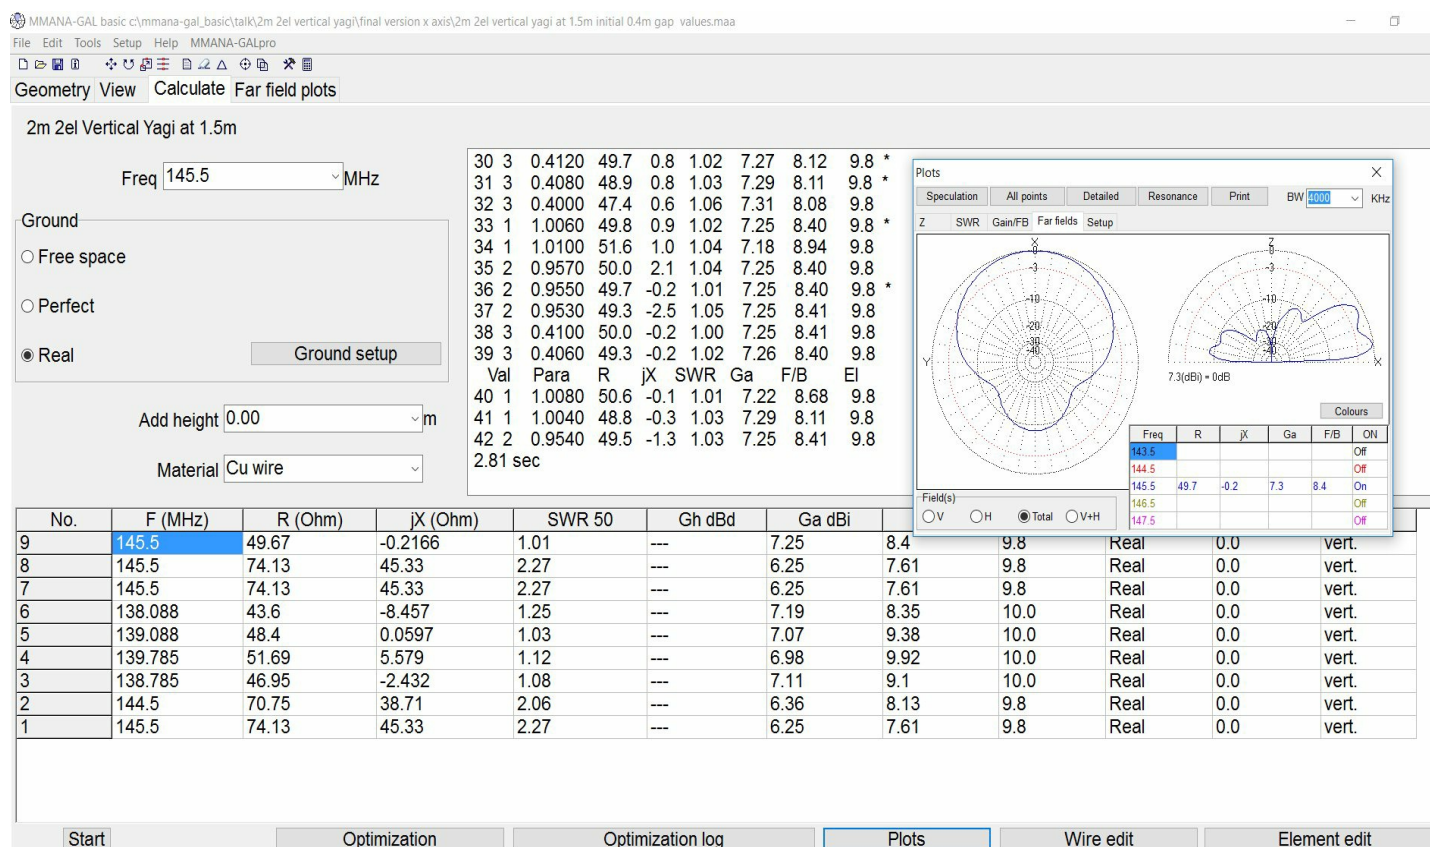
MMANA-GAL basic c:\mmana-gal_basic\talk\2m 2el vertical yagi\final version x axis\2m 2el vertical yagi at 1.5m initial 0.4m gap values.maa

File Edit Tools Setup Help MMANA-GALpro

Geometry View Calculate Far field plots

2m 2el Vertical Yagi at 1.5m

Freq 145.5 MHz

Ground
Free space
Perfect
Real
Ground setup

Add height 0.00 m

Material Cu wire

30 3 0.4120 49.7 0.8 1.02 7.27 8.12 9.8 *
31 3 0.4080 48.9 0.8 1.03 7.29 8.11 9.8 *
32 3 0.4000 47.4 0.6 1.06 7.31 8.08 9.8
33 1 1.0060 49.8 0.9 1.02 7.25 8.40 9.8 *
34 1 1.0100 51.6 1.0 1.04 7.18 8.94 9.8
35 2 0.9570 50.0 2.1 1.04 7.25 8.40 9.8
36 2 0.9550 49.7 -0.2 1.01 7.25 8.40 9.8 *
37 2 0.9530 49.3 -2.5 1.05 7.25 8.41 9.8
38 3 0.4100 50.0 -0.2 1.00 7.25 8.41 9.8
39 3 0.4060 49.3 -0.2 1.02 7.26 8.40 9.8
Val Para R jX SWR Ga F/B El
40 1 1.0080 50.6 -0.1 1.01 7.22 8.68 9.8
41 1 1.0040 48.8 -0.3 1.03 7.29 8.11 9.8
42 2 0.9540 49.5 -1.3 1.03 7.25 8.41 9.8
2.81 sec

Plots
Speculation All points Detailed Resonance Print BW 4000 KHz
Z SWR Gain/FB Far fields Setup
X -3 -10 -20 -30 -40 Y
Z -3 -10 -20 X
7.3(dBi) = 0dB
Colours
Field(s)
V H Total V+H

| Freq | R | jX | Ga | F/B | ON |
|---|---|---|---|---|---|
| 143.5 | | | | | Off |
| 144.5 | | | | | Off |
| 145.5 | 49.7 | -0.2 | 7.3 | 8.4 | On |
| 146.5 | | | | | Off |
| 147.5 | | | | | Off |

| No. | F (MHz) | R (Ohm) | jX (Ohm) | SWR 50 | Gh dBd | Ga dBi | | | | | |
|---|---|---|---|---|---|---|---|---|---|---|---|
| 9 | 145.5 | 49.67 | -0.2166 | 1.01 | --- | 7.25 | 8.4 | 9.8 | Real | 0.0 | vert. |
| 8 | 145.5 | 74.13 | 45.33 | 2.27 | --- | 6.25 | 7.61 | 9.8 | Real | 0.0 | vert. |
| 7 | 145.5 | 74.13 | 45.33 | 2.27 | --- | 6.25 | 7.61 | 9.8 | Real | 0.0 | vert. |
| 6 | 138.088 | 43.6 | -8.457 | 1.25 | --- | 7.19 | 8.35 | 10.0 | Real | 0.0 | vert. |
| 5 | 139.088 | 48.4 | 0.0597 | 1.03 | --- | 7.07 | 9.38 | 10.0 | Real | 0.0 | vert. |
| 4 | 139.785 | 51.69 | 5.579 | 1.12 | --- | 6.98 | 9.92 | 10.0 | Real | 0.0 | vert. |
| 3 | 138.785 | 46.95 | -2.432 | 1.08 | --- | 7.11 | 9.1 | 10.0 | Real | 0.0 | vert. |
| 2 | 144.5 | 70.75 | 38.71 | 2.06 | --- | 6.36 | 8.13 | 9.8 | Real | 0.0 | vert. |
| 1 | 145.5 | 74.13 | 45.33 | 2.27 | --- | 6.25 | 7.61 | 9.8 | Real | 0.0 | vert. |

Start Optimization Optimization log Plots Wire edit Element edit